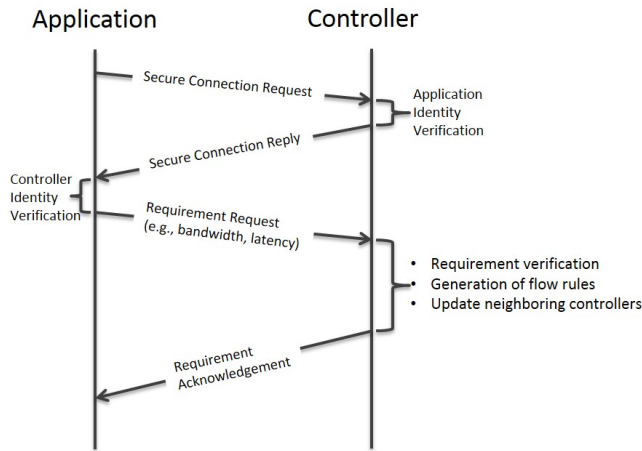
Application

Controller

Secure Connection Request

Application Identity Verification

Secure Connection Reply

Controller Identity Verification

Requirement Request (e.g., bandwidth, latency)

- Requirement verification
- Generation of flow rules
- Update neighboring controllers

Requirement Acknowledgement